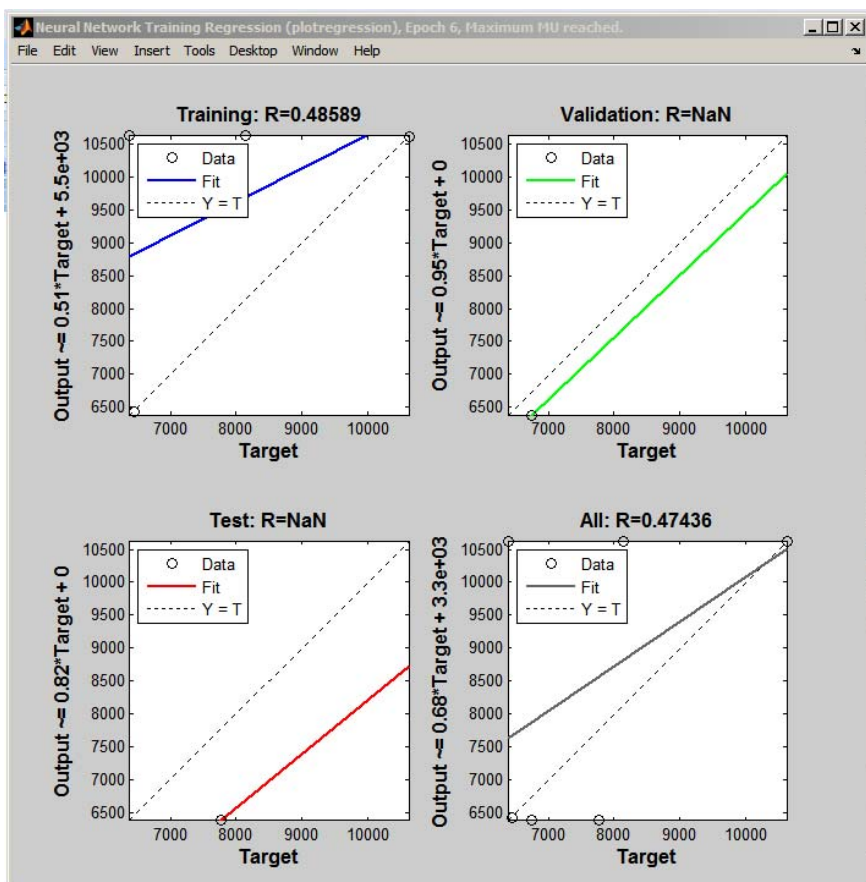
Neural Network Training Regression (plotregression), Epoch 6, Maximum MU reached.

File Edit View Insert Tools Desktop Window Help

Training: R=0.48589

Output ~= 0.51*Target + 5.5e+03

10500
10000
9500
9000
8500
8000
7500
7000
6500

Data
Fit
Y = T

7000 8000 9000 10000

Target

Validation: R=NaN

Output ~= 0.95*Target + 0

10500
10000
9500
9000
8500
8000
7500
7000
6500

Data
Fit
Y = T

7000 8000 9000 10000

Target

Test: R=NaN

Output ~= 0.82*Target + 0

10500
10000
9500
9000
8500
8000
7500
7000
6500

Data
Fit
Y = T

7000 8000 9000 10000

Target

All: R=0.47436

Output ~= 0.68*Target + 3.3e+03

10500
10000
9500
9000
8500
8000
7500
7000
6500

Data
Fit
Y = T

7000 8000 9000 10000

Target